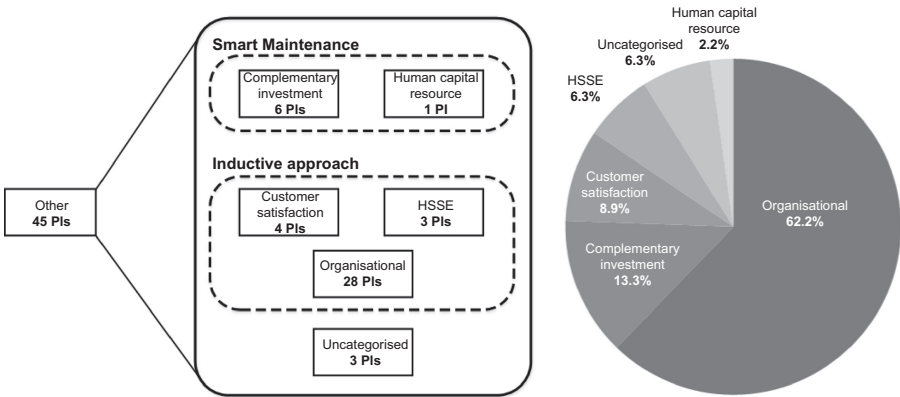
Other
45 PIs

Smart Maintenance

Complementary investment
6 PIs

Human capital resource
1 PI

Inductive approach

Customer satisfaction
4 PIs

HSSE
3 PIs

Organisational
28 PIs

Uncategorised
3 PIs

Human capital resource
2.2%

Uncategorised
6.3%

HSSE
6.3%

Customer satisfaction
8.9%

Complementary investment
13.3%

Organisational
62.2%